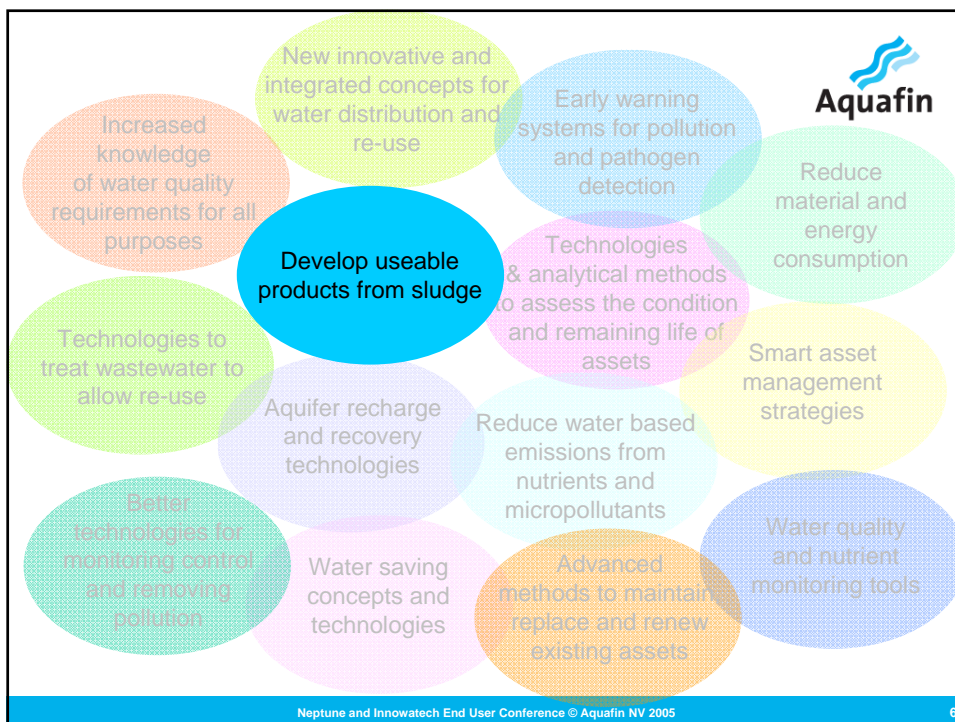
Aquafin

New innovative and integrated concepts for water distribution and re-use

Early warning systems for pollution and pathogen detection

Increased knowledge of water quality requirements for all purposes

Reduce material and energy consumption

Develop useable products from sludge

Technologies & analytical methods to assess the condition and remaining life of assets

Technologies to treat wastewater to allow re-use

Smart asset management strategies

Aquifer recharge and recovery technologies

Reduce water based emissions from nutrients and micropollutants

Better technologies for monitoring control and removing pollution

Water quality and nutrient monitoring tools

Water saving concepts and technologies

Advanced methods to maintain, replace and renew existing assets

Neptune and Innowatech End User Conference © Aquafin NV 2005

6